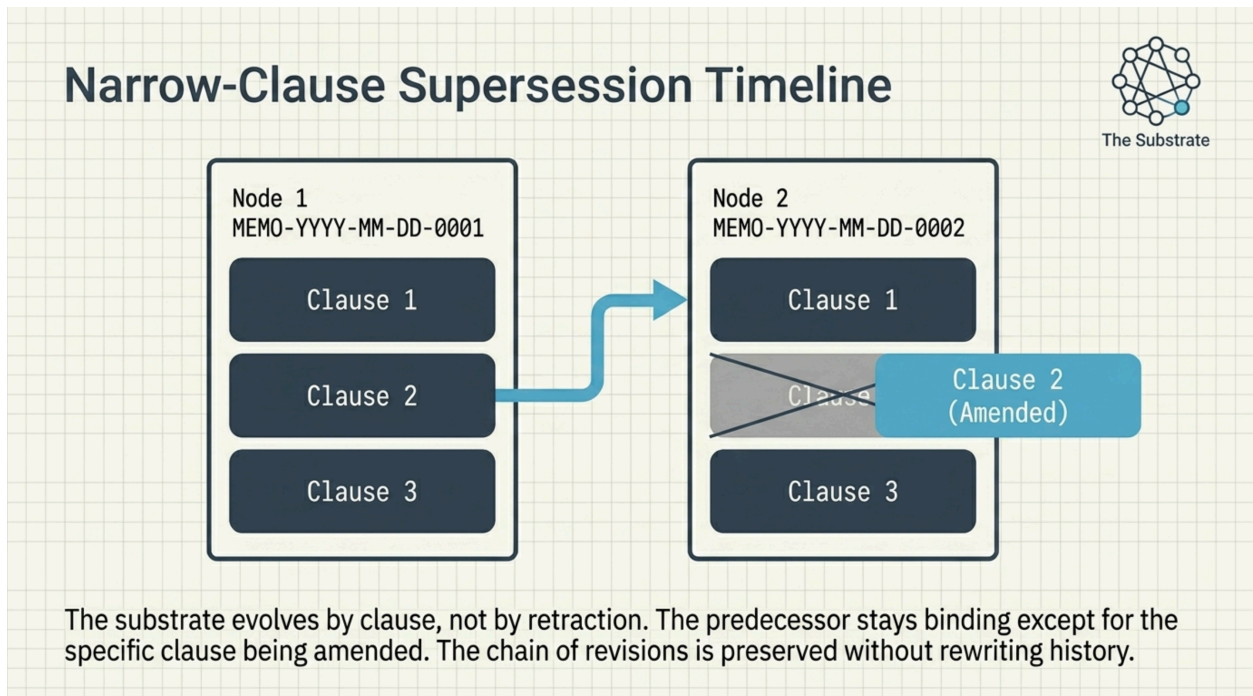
Narrow-Clause Supersession Timeline

The Substrate

Node 1
MEMO-YYYY-MM-DD-0001

Clause 1

Clause 2

Clause 3

Node 2
MEMO-YYYY-MM-DD-0002

Clause 1

Clause

Clause 2
(Amended)

Clause 3

The substrate evolves by clause, not by retraction. The predecessor stays binding except for the specific clause being amended. The chain of revisions is preserved without rewriting history.